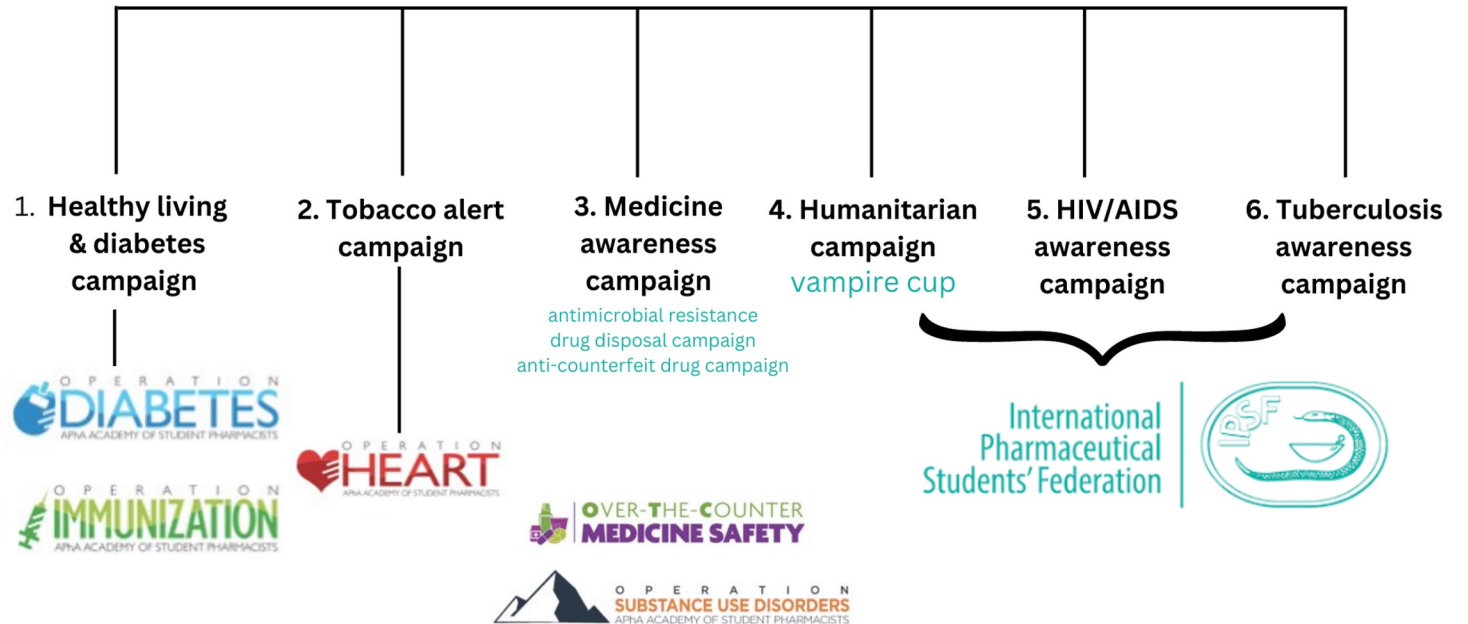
1. Healthy living & diabetes campaign

2. Tobacco alert campaign

3. Medicine awareness campaign

antimicrobial resistance
drug disposal campaign
anti-counterfeit drug campaign

4. Humanitarian campaign

vampire cup

5. HIV/AIDS awareness campaign

6. Tuberculosis awareness campaign

OPERATION DIABETES
APhA ACADEMY OF STUDENT PHARMACISTS

OPERATION IMMUNIZATION
APhA ACADEMY OF STUDENT PHARMACISTS

OPERATION HEART
APhA ACADEMY OF STUDENT PHARMACISTS

OVER-THE-COUNTER MEDICINE SAFETY

OPERATION SUBSTANCE USE DISORDERS
APhA ACADEMY OF STUDENT PHARMACISTS

International Pharmaceutical Students' Federation

IPSF